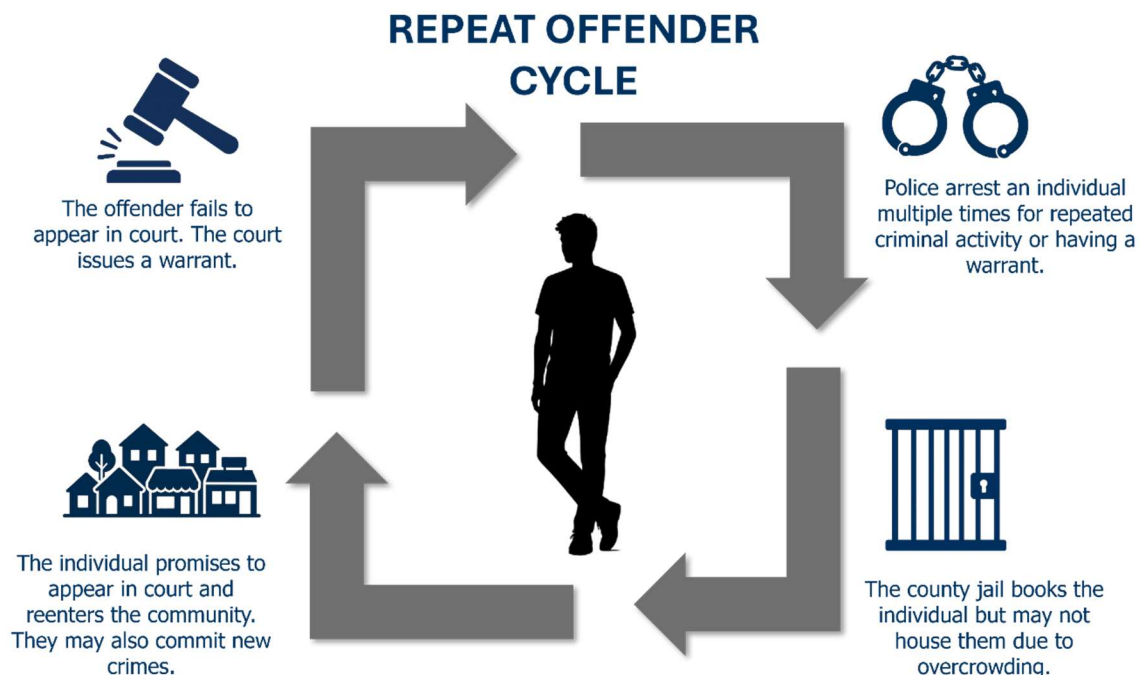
REPEAT OFFENDER CYCLE

The offender fails to appear in court. The court issues a warrant.

Police arrest an individual multiple times for repeated criminal activity or having a warrant.

The individual promises to appear in court and reenters the community. They may also commit new crimes.

The county jail books the individual but may not house them due to overcrowding.